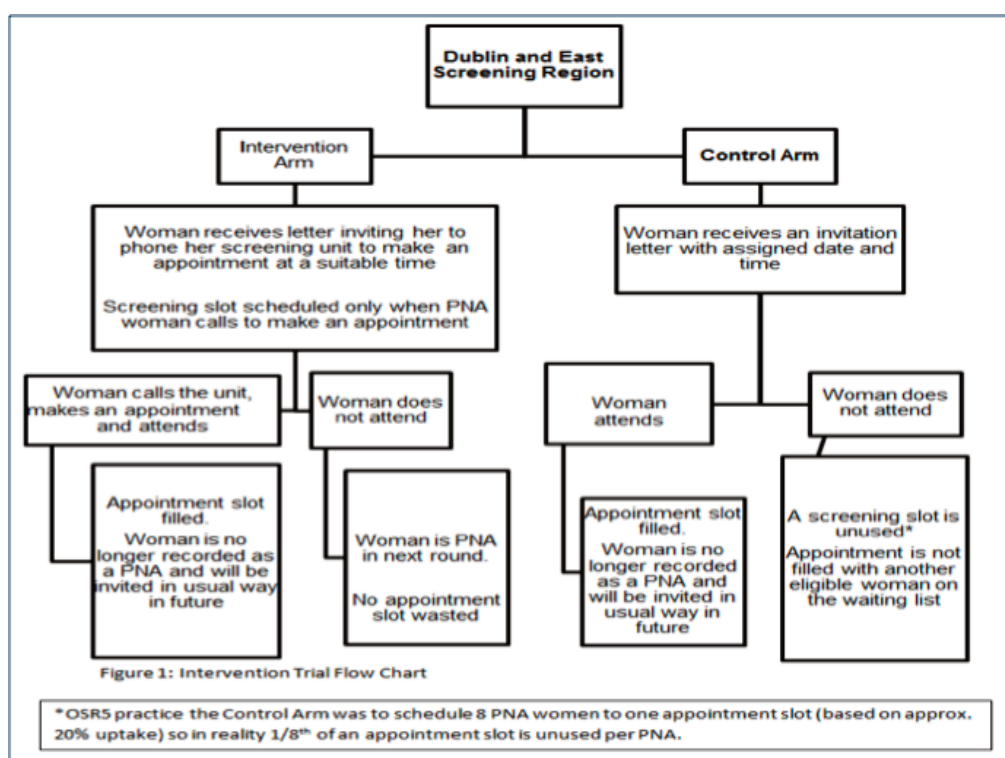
Dublin and East Screening Region

Intervention Arm

Control Arm

Woman receives letter inviting her to phone her screening unit to make an appointment at a suitable time

Screening slot scheduled only when PNA woman calls to make an appointment

Woman receives an invitation letter with assigned date and time

Woman calls the unit, makes an appointment and attends

Woman does not attend

Woman attends

Woman does not attend

Appointment slot filled. Woman is no longer recorded as a PNA and will be invited in usual way in future

Woman is PNA in next round.

No appointment slot wasted

Appointment slot filled. Woman is no longer recorded as a PNA and will be invited in usual way in future

A screening slot is unused*

Appointment is not filled with another eligible woman on the waiting list

Figure 1: Intervention Trial Flow Chart

*OSR5 practice the Control Arm was to schedule 8 PNA women to one appointment slot (based on approx. 20% uptake) so in reality 1/8$^{th}$ of an appointment slot is unused per PNA.